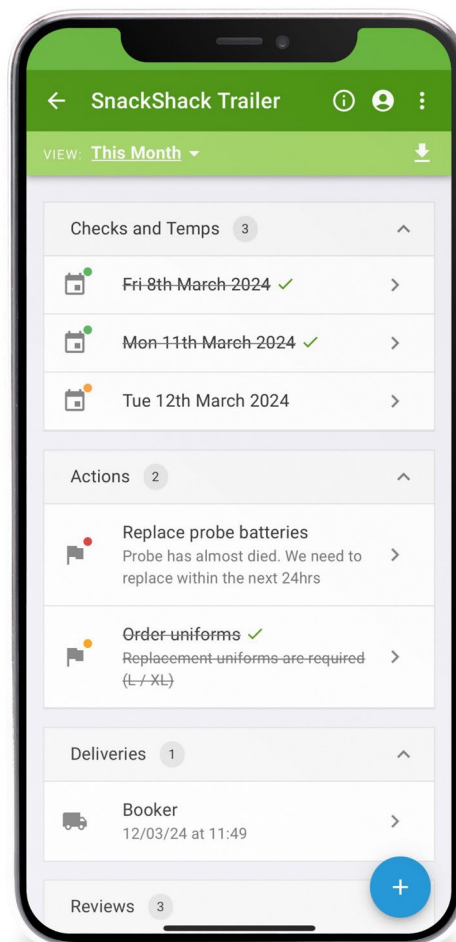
SnackShack Trailer

VIEW: This Month

Checks and Temps 3

~~Fri 8th March 2024~~ ✓

~~Mon 11th March 2024~~ ✓

Tue 12th March 2024

Actions 2

Replace probe batteries
Probe has almost died. We need to replace within the next 24hrs

~~Order uniforms~~ ✓
~~Replacement uniforms are required (L / XL)~~

Deliveries 1

Booker
12/03/24 at 11:49

Reviews 3

+